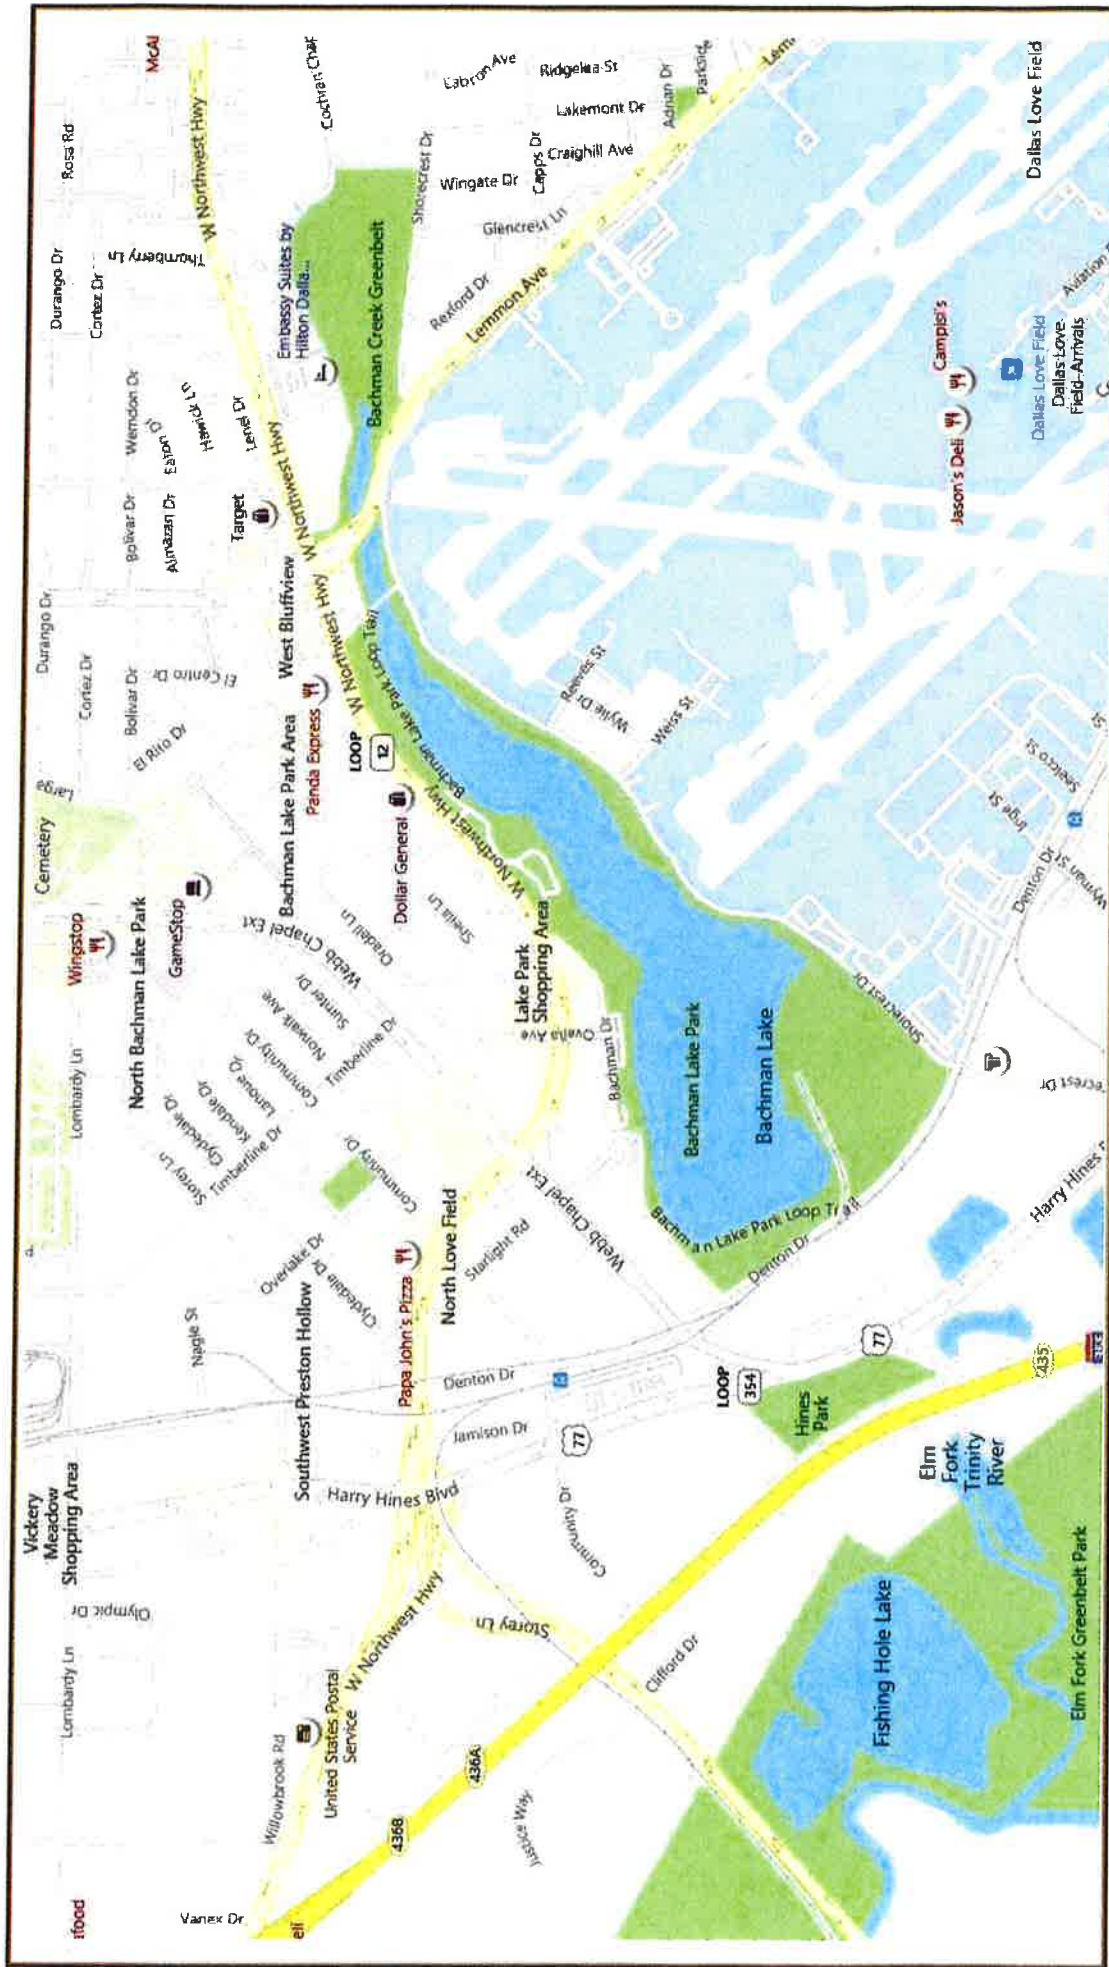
McAl
Ross Rd
W Northwest Hwy
Cochran Chap
Durango Dr
Cortez Dr
Thornberry Ln
Embassy Suites by Hilton Dalla...
Bachman Creek Greenbelt
Shorecrest Dr
Wingate Dr
Capps Dr
Craighill Ave
Lakemont Dr
Ridgelea St
Eabron Ave
Adrian Dr
Parkside
Lemm
Glencrest Ln
Rexford Dr
Lemmon Ave
Dallas Love Field
Aviation
Campisi's
Jason's Deli
Dallas Love Field
Dallas Love Field-Arrivals
Wendon Dr
Eaton Dr
Harwick Ln
Lenel Dr
Bolivar Dr
Almazan Dr
Target
W Northwest Hwy
West Bluffview
Durango Dr
Cortez Dr
Bolivar Dr
El Centro Dr
El Rito Dr
Panda Express
Bachman Lake Park Area
Bachman Lake Park Loop Trail
LOOP 12
Reeves St
Wylie Dr
Weiss St
Cemetery
Large
GameStop
Dollar General
W Northwest Hwy
Wingstop
North Bachman Lake Park
Webb Chapel Ext
Dradell Ln
Sheila Ln
Lake Park Shopping Area
Sumter Dr
Norwalk Ave
Timberline Dr
Community Dr
Ovalla Ave
Bachman Dr
Bachman Lake Park
Bachman Lake
Shorecrest Dr
Inge St
Selecta St
Denton Dr
Wyman St
Lombardy Ln
Lanoue Dr
Kendale Dr
Clydedale Dr
Storey Ln
Timberline Dr
Community Dr
Webb Chapel Ext
Bachman Lake Park Loop Trail
Denton Dr
Harry Hines B
Shorecrest Dr
Overlake Dr
Clydedale Dr
Papa John's Pizza
North Love Field
Starlight Rd
Nagle St
Southwest Preston Hollow
Denton Dr
LOOP 354
77
Hines Park
435
Jamison Dr
77
Vickery Meadow Shopping Area
Harry Hines Blvd
Olympic Dr
Community Dr
Elm Fork Trinity River
W Northwest Hwy
Storey Ln
Clifford Dr
Lombardy Ln
United States Postal Service
Fishing Hole Lake
Elm Fork Greenbelt Park
Willowbrook Rd
436A
436B
Justice Way
Vanex Dr
food
el